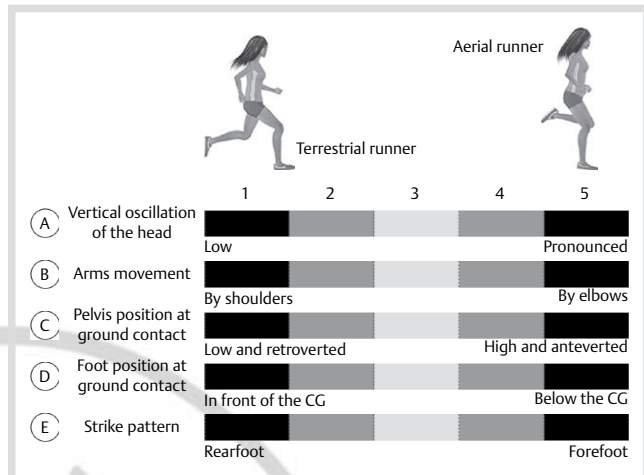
Aerial runner

Terrestrial runner

1 2 3 4 5

A Vertical oscillation of the head
Low Pronounced

B Arms movement
By shoulders By elbows

C Pelvis position at ground contact
Low and retroverted High and anteverted

D Foot position at ground contact
In front of the CG Below the CG

E Strike pattern
Rearfoot Forefoot